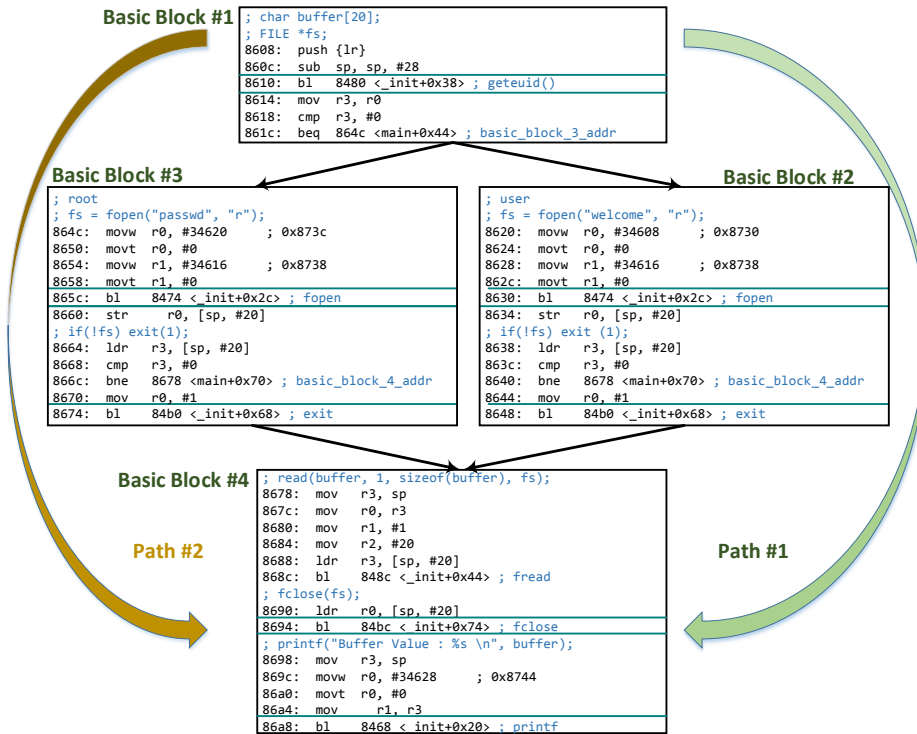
Basic Block #1

; char buffer[20];
; FILE *fs;
8608: push {lr}
860c: sub sp, sp, #28
8610: bl 8480 <_init+0x38> ; geteuid()
8614: mov r3, r0
8618: cmp r3, #0
861c: beq 864c <main+0x44> ; basic_block_3_addr

Basic Block #3

; root
; fs = fopen("passwd", "r");
864c: movw r0, #34620 ; 0x873c
8650: movt r0, #0
8654: movw r1, #34616 ; 0x8738
8658: movt r1, #0
865c: bl 8474 <_init+0x2c> ; fopen
8660: str r0, [sp, #20]
; if(!fs) exit(1);
8664: ldr r3, [sp, #20]
8668: cmp r3, #0
866c: bne 8678 <main+0x70> ; basic_block_4_addr
8670: mov r0, #1
8674: bl 84b0 <_init+0x68> ; exit

Basic Block #2

; user
; fs = fopen("welcome", "r");
8620: movw r0, #34608 ; 0x8730
8624: movt r0, #0
8628: movw r1, #34616 ; 0x8738
862c: movt r1, #0
8630: bl 8474 <_init+0x2c> ; fopen
8634: str r0, [sp, #20]
; if(!fs) exit (1);
8638: ldr r3, [sp, #20]
863c: cmp r3, #0
8640: bne 8678 <main+0x70> ; basic_block_4_addr
8644: mov r0, #1
8648: bl 84b0 <_init+0x68> ; exit

Basic Block #4

; read(buffer, 1, sizeof(buffer), fs);
8678: mov r3, sp
867c: mov r0, r3
8680: mov r1, #1
8684: mov r2, #20
8688: ldr r3, [sp, #20]
868c: bl 848c <_init+0x44> ; fread
; fclose(fs);
8690: ldr r0, [sp, #20]
8694: bl 84bc <_init+0x74> ; fclose
; printf("Buffer Value : %s \n", buffer);
8698: mov r3, sp
869c: movw r0, #34628 ; 0x8744
86a0: movt r0, #0
86a4: mov r1, r3
86a8: bl 8468 <_init+0x20> ; printf

Path #2

Path #1